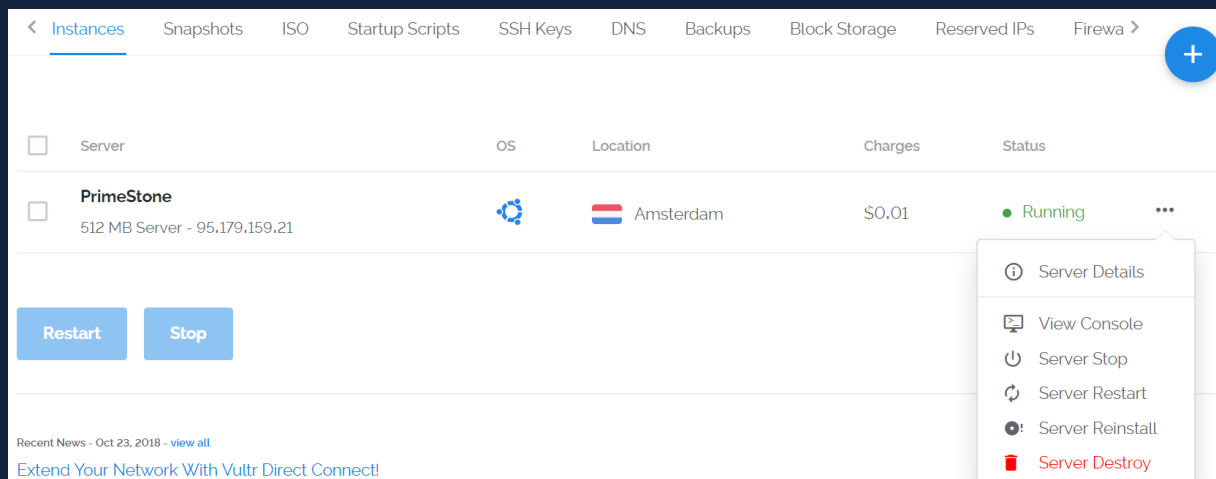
Instances Snapshots ISO Startup Scripts SSH Keys DNS Backups Block Storage Reserved IPs Firewa

| Server | OS | Location | Charges | Status |
|---|---|---|---|---|
| PrimeStone 512 MB Server - 95.179.159.21 | | Amsterdam | $0.01 | Running |

Server Details
View Console
Server Stop
Server Restart
Server Reinstall
Server Destroy

Restart Stop

Recent News - Oct 23, 2018 - view all
Extend Your Network With Vultr Direct Connect!